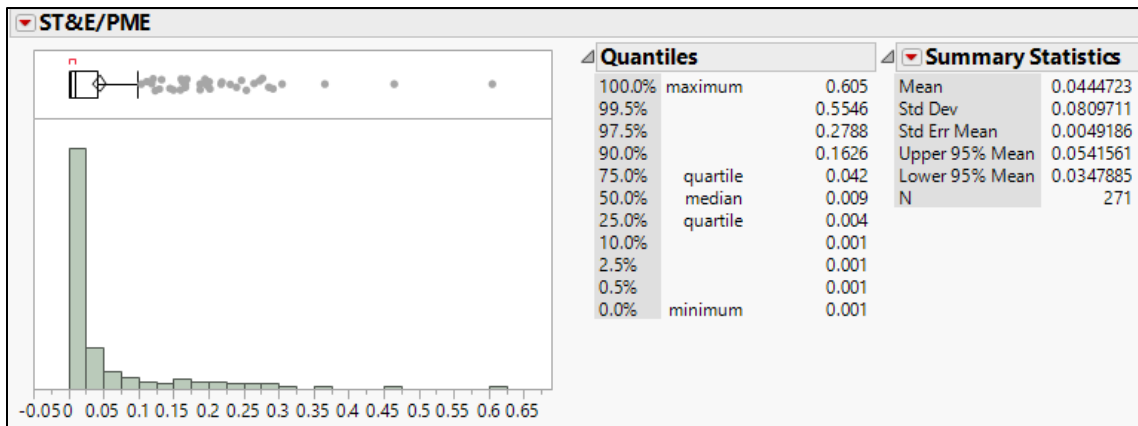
ST&E/PME

-0.05 0 0.05 0.1 0.15 0.2 0.25 0.3 0.35 0.4 0.45 0.5 0.55 0.6 0.65

Quantiles

| | | |
|---|---|---|
| 100.0% | maximum | 0.605 |
| 99.5% | | 0.5546 |
| 97.5% | | 0.2788 |
| 90.0% | | 0.1626 |
| 75.0% | quartile | 0.042 |
| 50.0% | median | 0.009 |
| 25.0% | quartile | 0.004 |
| 10.0% | | 0.001 |
| 2.5% | | 0.001 |
| 0.5% | | 0.001 |
| 0.0% | minimum | 0.001 |

Summary Statistics

| | |
|---|---|
| Mean | 0.0444723 |
| Std Dev | 0.0809711 |
| Std Err Mean | 0.0049186 |
| Upper 95% Mean | 0.0541561 |
| Lower 95% Mean | 0.0347885 |
| N | 271 |